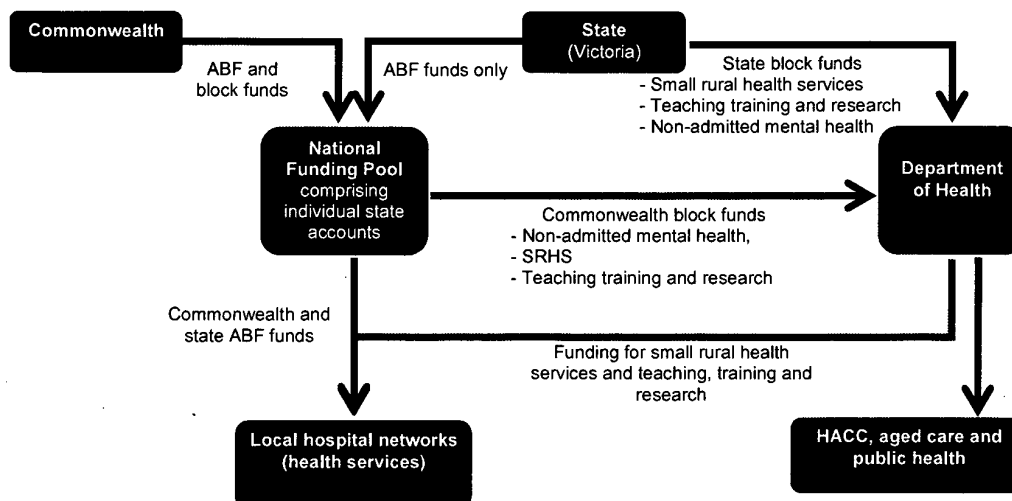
Commonwealth

ABF and block funds

ABF funds only

State (Victoria)

State block funds
- Small rural health services
- Teaching training and research
- Non-admitted mental health

National Funding Pool comprising individual state accounts

Department of Health

Commonwealth block funds
- Non-admitted mental health,
- SRHS
- Teaching training and research

Commonwealth and state ABF funds

Funding for small rural health services and teaching, training and research

Local hospital networks (health services)

HACC, aged care and public health